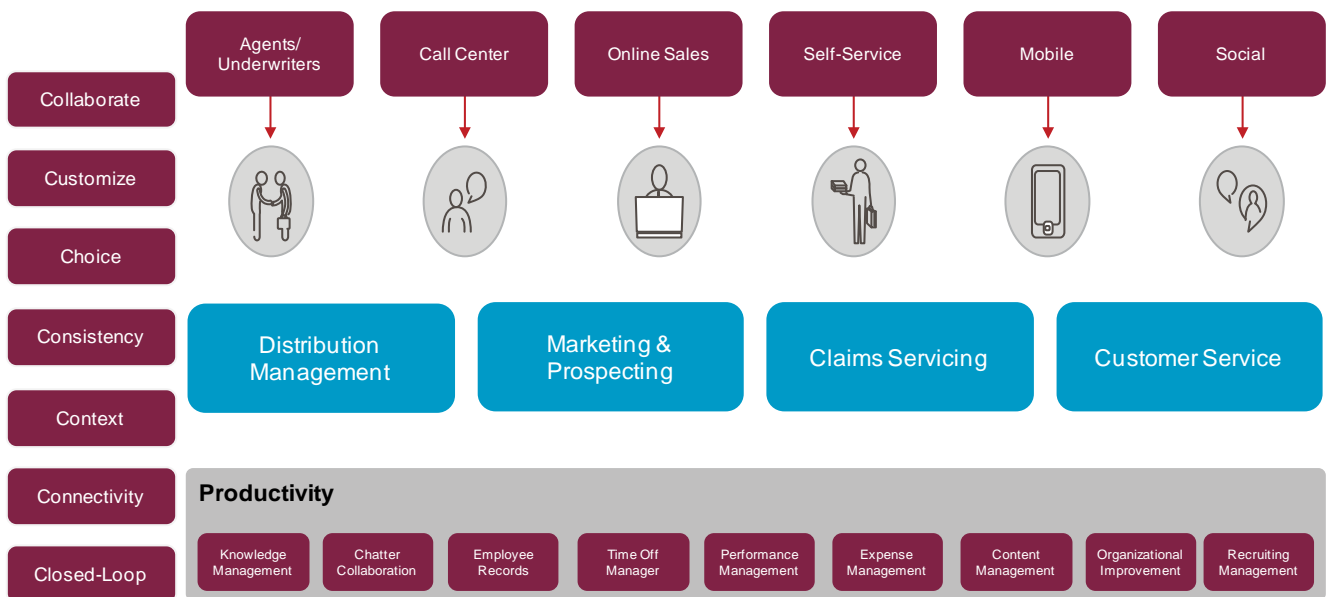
Agents/ Underwriters

Call Center

Online Sales

Self-Service

Mobile

Social

Collaborate

Customize

Choice

Consistency

Context

Connectivity

Closed-Loop

Distribution Management

Marketing & Prospecting

Claims Servicing

Customer Service

Productivity

Knowledge Management

Chatter Collaboration

Employee Records

Time Off Manager

Performance Management

Expense Management

Content Management

Organizational Improvement

Recruiting Management